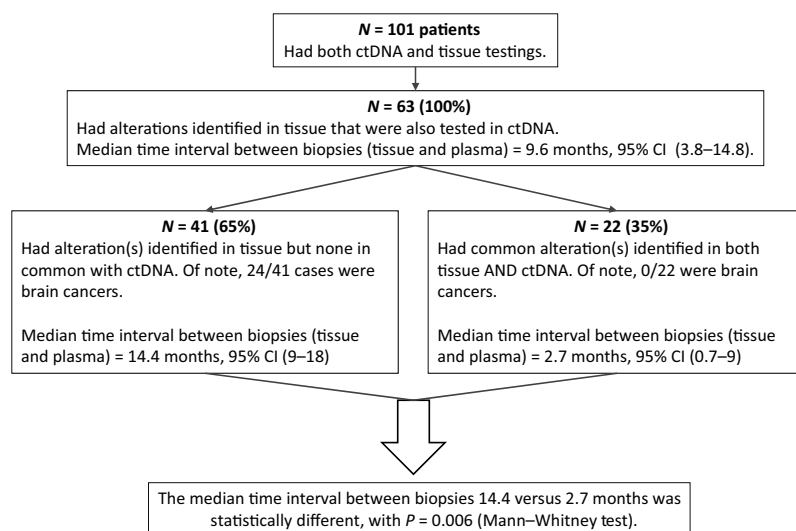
***N* = 101 patients**
Had both ctDNA and tissue testings.

***N* = 63 (100%)**
Had alterations identified in tissue that were also tested in ctDNA.
Median time interval between biopsies (tissue and plasma) = 9.6 months, 95% CI (3.8–14.8).

***N* = 41 (65%)**
Had alteration(s) identified in tissue but none in common with ctDNA. Of note, 24/41 cases were brain cancers.

Median time interval between biopsies (tissue and plasma) = 14.4 months, 95% CI (9–18)

***N* = 22 (35%)**
Had common alteration(s) identified in both tissue AND ctDNA. Of note, 0/22 were brain cancers.

Median time interval between biopsies (tissue and plasma) = 2.7 months, 95% CI (0.7–9)

The median time interval between biopsies 14.4 versus 2.7 months was statistically different, with *P* = 0.006 (Mann–Whitney test).